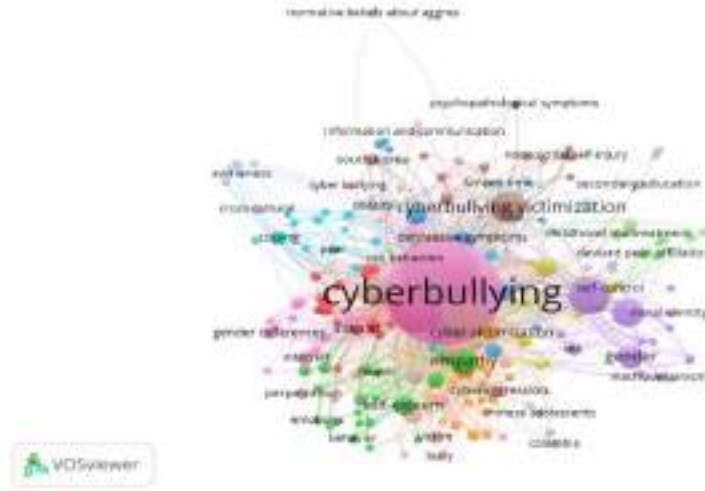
normative beliefs about aggres

psychopathological symptoms

information and communication

south korea

nonsuicidal self-injury

awareness

cyber bullying

secondary education

cyberbullying victimization

depressive symptoms

childhood maltreatment

deviant peer affiliation

cyberbullying

self-control

gender differences

cyber victimization

moral identity

gender

empathy

cyberaggression

chinese adolescents

bully

VOSviewer